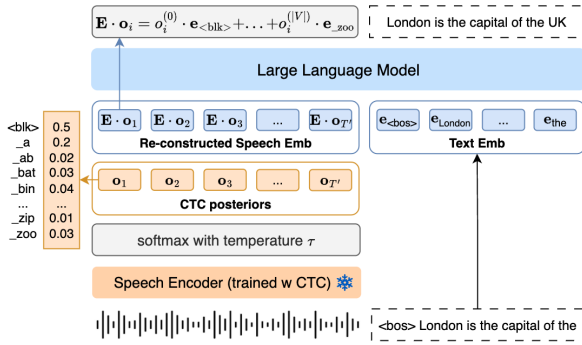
$\mathbf{E} \cdot \mathbf{o}_i = o_i^{(0)} \cdot \mathbf{e}_{\text{<blk>}} + \ldots + o_i^{(|V|)} \cdot \mathbf{e}_{\text{\_zoo}}$

London is the capital of the UK

Large Language Model

<blk> 0.5
_a 0.2
_ab 0.02
_bat 0.03
_bin 0.04
... ...
_zip 0.01
_zoo 0.03

$\mathbf{E} \cdot \mathbf{o}_1$ $\mathbf{E} \cdot \mathbf{o}_2$ $\mathbf{E} \cdot \mathbf{o}_3$ ... $\mathbf{E} \cdot \mathbf{o}_{T'}$

Re-constructed Speech Emb

$\mathbf{e}_{\text{<bos>}}$ $\mathbf{e}_{\text{London}}$ ... $\mathbf{e}_{\text{the}}$

Text Emb

$\mathbf{o}_1$ $\mathbf{o}_2$ $\mathbf{o}_3$ ... $\mathbf{o}_{T'}$

CTC posteriors

softmax with temperature $\tau$

Speech Encoder (trained w CTC)

<bos> London is the capital of the